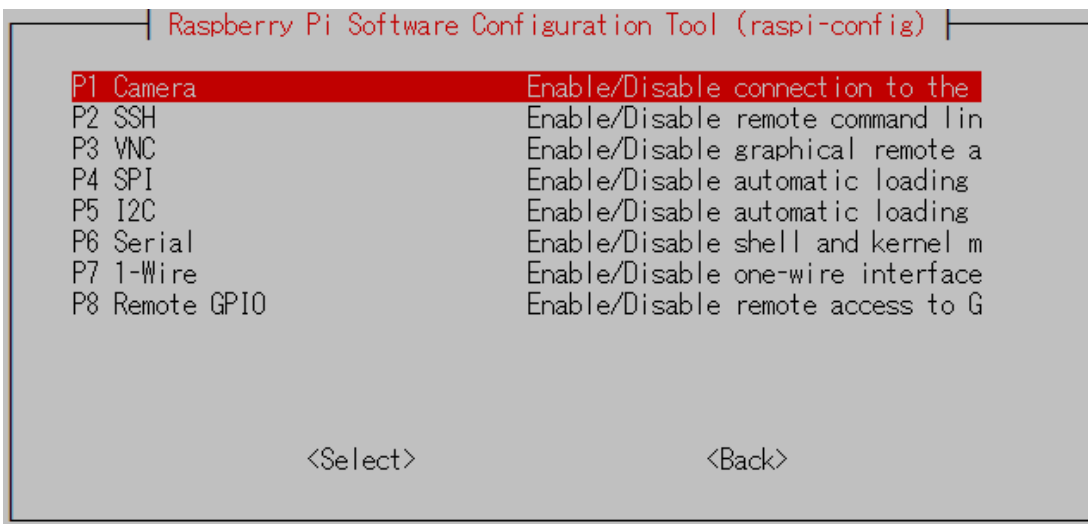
Raspberry Pi Software Configuration Tool (raspi-config)

| | |
|---|---|
| P1 Camera | Enable/Disable connection to the |
| P2 SSH | Enable/Disable remote command lin |
| P3 VNC | Enable/Disable graphical remote a |
| P4 SPI | Enable/Disable automatic loading |
| P5 I2C | Enable/Disable automatic loading |
| P6 Serial | Enable/Disable shell and kernel m |
| P7 1-Wire | Enable/Disable one-wire interface |
| P8 Remote GPIO | Enable/Disable remote access to G |

<Select> <Back>